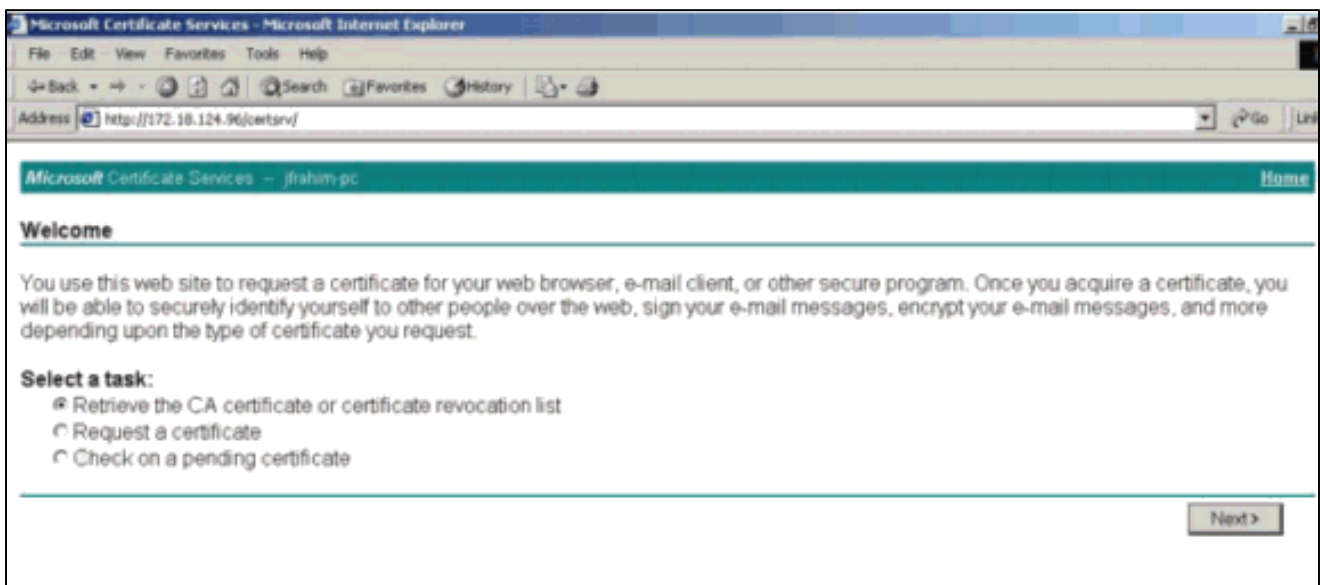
Microsoft Certificate Services - Microsoft Internet Explorer

File Edit View Favorites Tools Help

Back Search Favorites History

Address http://172.18.124.96/certsrv/ Go Lin

Microsoft Certificate Services -- jfrahim-pc Home

Welcome

You use this web site to request a certificate for your web browser, e-mail client, or other secure program. Once you acquire a certificate, you will be able to securely identify yourself to other people over the web, sign your e-mail messages, encrypt your e-mail messages, and more depending upon the type of certificate you request.

Select a task:
Retrieve the CA certificate or certificate revocation list
Request a certificate
Check on a pending certificate

Next >